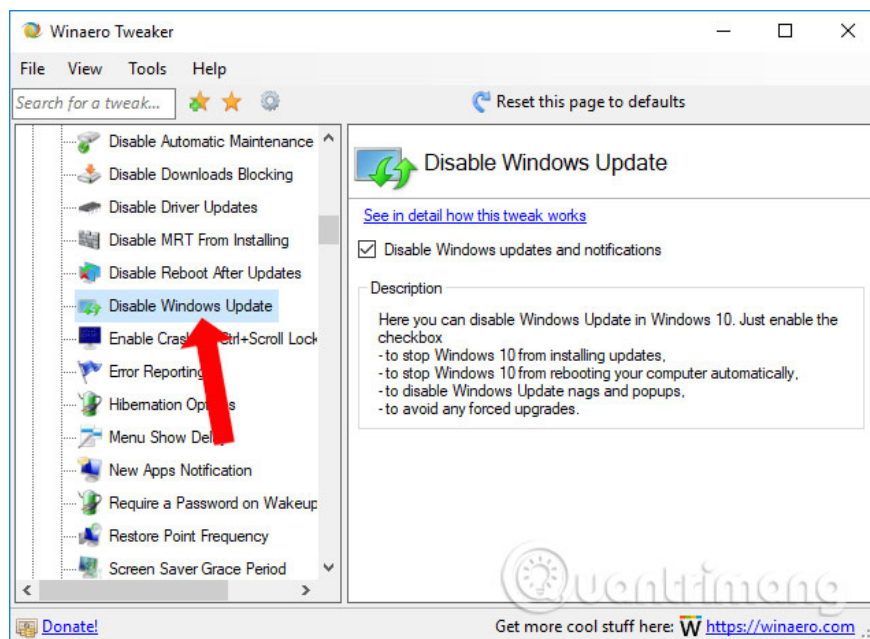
Winaero Tweaker

File View Tools Help

Search for a tweak...

Reset this page to defaults

Disable Automatic Maintenance
Disable Downloads Blocking
Disable Driver Updates
Disable MRT From Installing
Disable Reboot After Updates
Disable Windows Update
Enable Cras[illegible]trl+Scroll Lock
Error Reporting
Hibernation Op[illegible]s
Menu Show Del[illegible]
New Apps Notification
Require a Password on Wakeup
Restore Point Frequency
Screen Saver Grace Period

Disable Windows Update

See in detail how this tweak works

Disable Windows updates and notifications

Description

Here you can disable Windows Update in Windows 10. Just enable the checkbox
- to stop Windows 10 from installing updates,
- to stop Windows 10 from rebooting your computer automatically,
- to disable Windows Update nags and popups,
- to avoid any forced upgrades.

Quantrimang

Donate!

Get more cool stuff here: W https://winaero.com